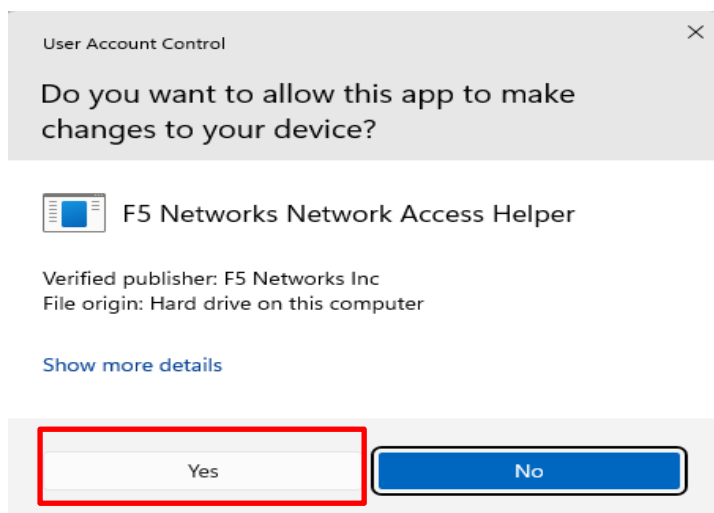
User Account Control

Do you want to allow this app to make changes to your device?

F5 Networks Network Access Helper

Verified publisher: F5 Networks Inc
File origin: Hard drive on this computer

Show more details

Yes

No